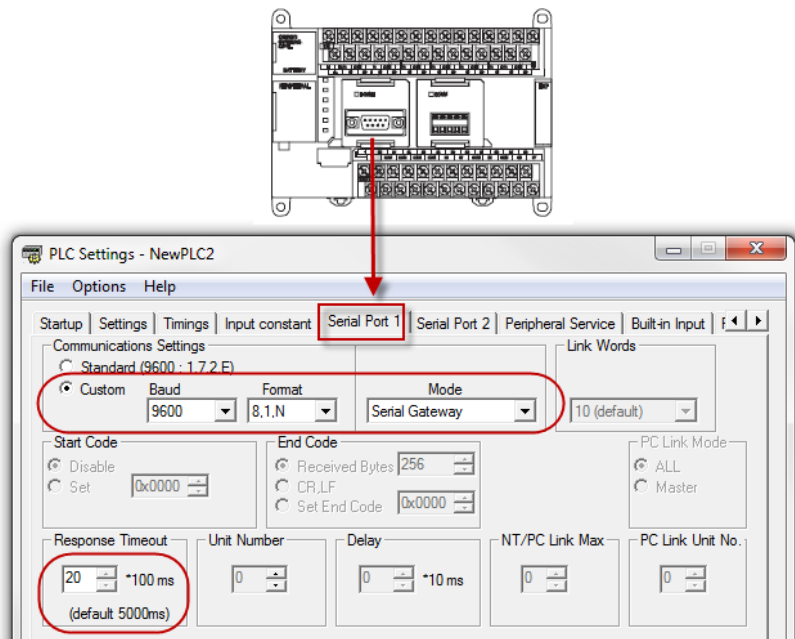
PLC Settings - NewPLC2

File Options Help

Startup | Settings | Timings | Input constant | Serial Port 1 | Serial Port 2 | Peripheral Service | Built-in Input | F

Communications Settings

Standard (9600 ; 1,7,2,E)

Custom

Baud
9600

Format
8,1,N

Mode
Serial Gateway

Link Words
10 (default)

Start Code
Disable
Set
0x0000

End Code
Received Bytes 256
CR,LF
Set End Code 0x0000

PC Link Mode
ALL
Master

Response Timeout
20 *100 ms
(default 5000ms)

Unit Number
0

Delay
0 *10 ms

NT/PC Link Max
0

PC Link Unit No.
0